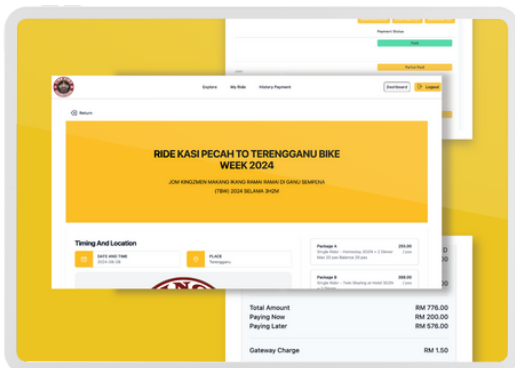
Payment Status

Paid

Partial Paid

Explore My Ride History Payment

Dashboard Logout

Return

RIDE KASI PECAH TO TERENGGANU BIKE WEEK 2024

JOM KINGZMEN MAKANG IKANG RAMAI RAMAI DI GANU SEMPENA (TBW) 2024 SELAMA 3H2M

Timing And Location

DATE AND TIME
2024-08-28

PLACE
Terengganu

Package A
Single Rider - Homestay 2024 + 2 Dinner
Max 20 pax Balance 20 pax

233.00

Package B
Single Rider - Twin Sharing at Hotel 3D2N

398.00

Total Amount RM 776.00
Paying Now RM 200.00
Paying Later RM 576.00

Gateway Charge RM 1.50